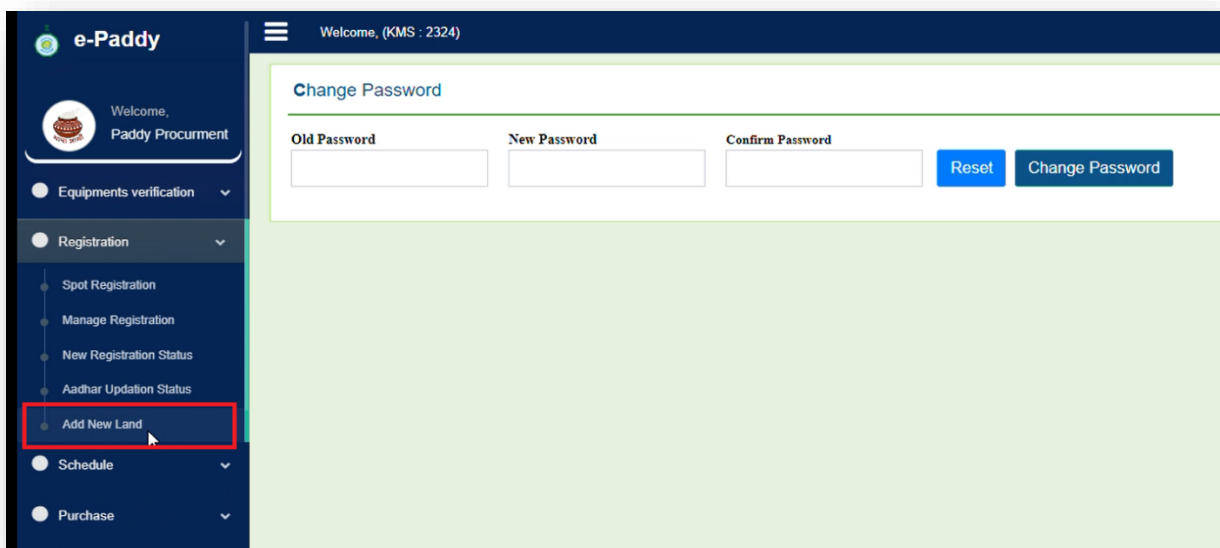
e-Paddy

Welcome,
Paddy Procurment

Equipments verification

Registration

Spot Registration

Manage Registration

New Registration Status

Aadhar Updation Status

Add New Land

Schedule

Purchase

Welcome, (KMS : 2324)

Change Password

Old Password

New Password

Confirm Password

Reset

Change Password